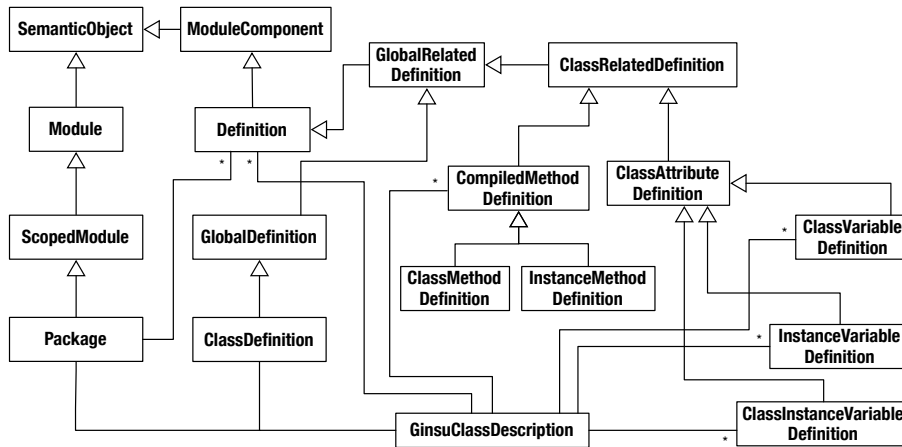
SemanticObject
ModuleComponent
GlobalRelated Definition
ClassRelatedDefinition
Module
Definition
*
*
*
CompiledMethod Definition
ClassAttribute Definition
*
ClassVariable Definition
ScopedModule
GlobalDefinition
ClassMethod Definition
InstanceMethod Definition
Package
ClassDefinition
*
InstanceVariable Definition
GinsuClassDescription
ClassInstanceVariable Definition
*